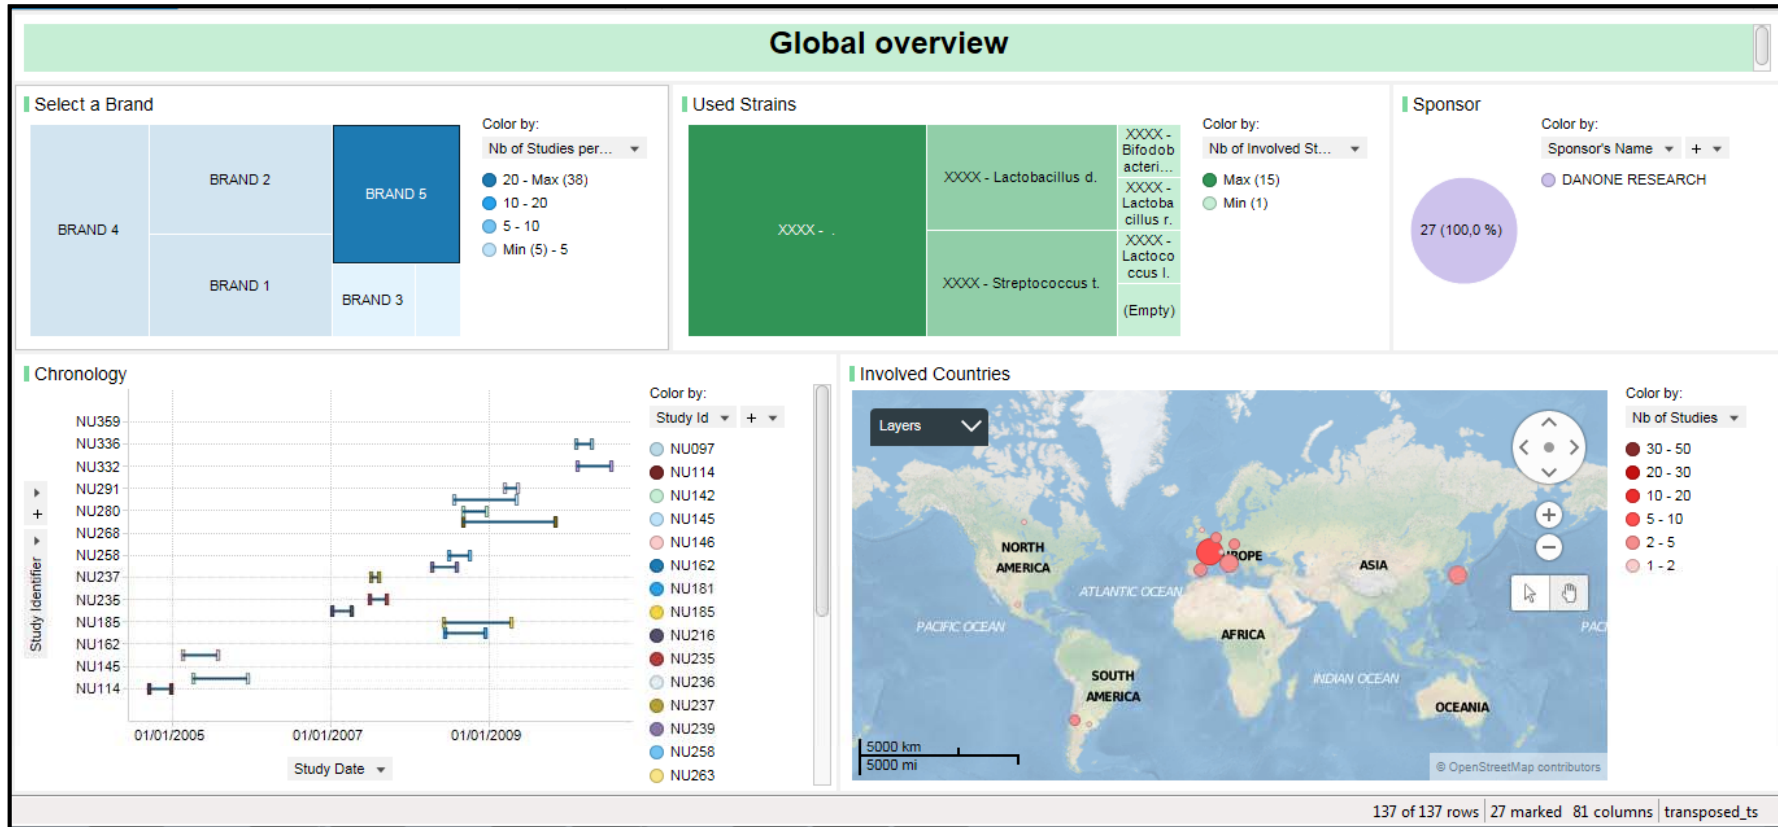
Global overview

Select a Brand

BRAND 4
BRAND 2
BRAND 5
BRAND 1
BRAND 3

Color by:
Nb of Studies per...
20 - Max (38)
10 - 20
5 - 10
Min (5) - 5

Used Strains

XXXX - .
XXXX - Lactobacillus d.
XXXX - Streptococcus t.
XXXX - Bifidob acteri...
XXXX - Lactoba cillus r.
XXXX - Lactoco ccus l.
(Empty)

Color by:
Nb of Involved St...
Max (15)
Min (1)

Sponsor

Color by:
Sponsor's Name
+
DANONE RESEARCH
27 (100,0 %)

Chronology

NU359
NU336
NU332
NU291
NU280
NU268
NU258
NU237
NU235
NU185
NU162
NU145
NU114

Study Identifier

01/01/2005
01/01/2007
01/01/2009

Study Date

Color by:
Study Id
+
NU097
NU114
NU142
NU145
NU146
NU162
NU181
NU185
NU216
NU235
NU236
NU237
NU239
NU258
NU263

Involved Countries

Layers

NORTH AMERICA
ATLANTIC OCEAN
PACIFIC OCEAN
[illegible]ROPE
ASIA
AFRICA
SOUTH AMERICA
INDIAN OCEAN
OCEANIA
PAC
5000 km
5000 mi
© OpenStreetMap contributors

Color by:
Nb of Studies
30 - 50
20 - 30
10 - 20
5 - 10
2 - 5
1 - 2

137 of 137 rows | 27 marked 81 columns | transposed_ts